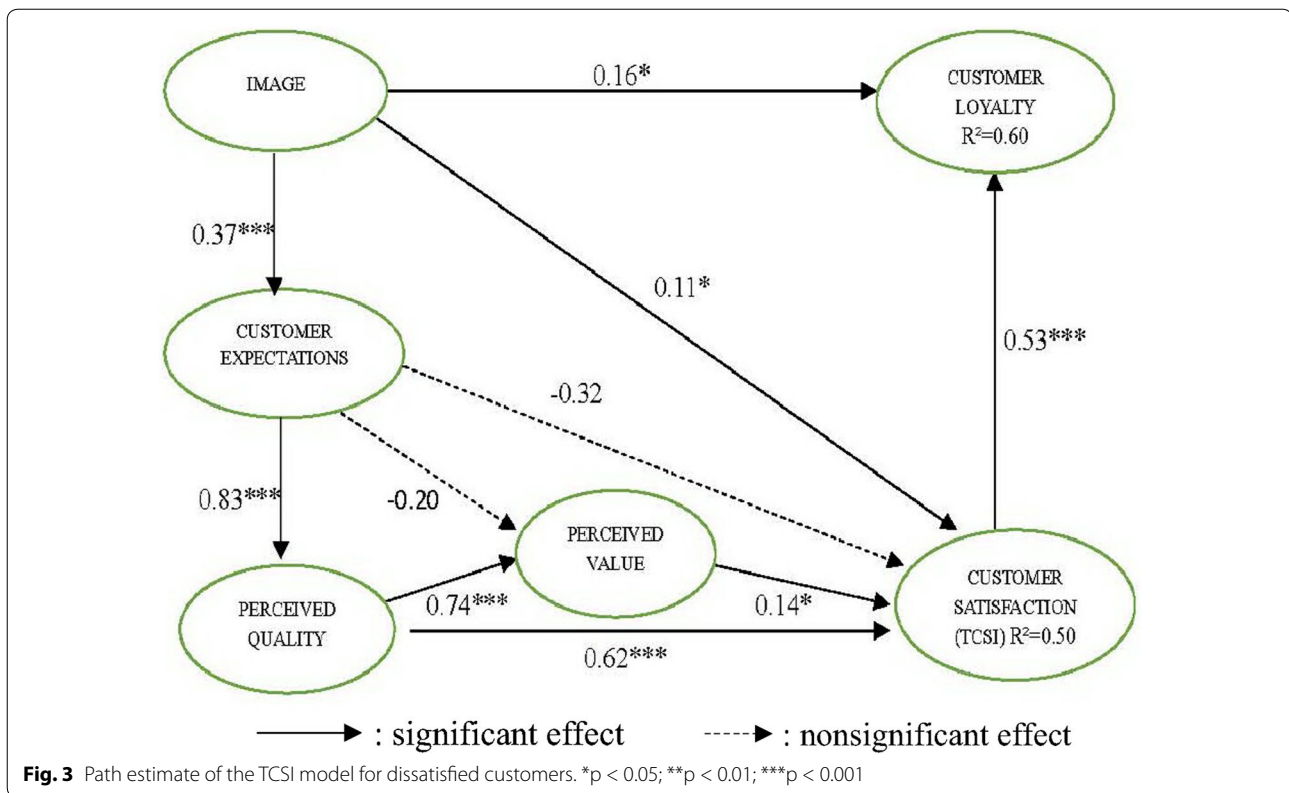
IMAGE

0.16*

CUSTOMER LOYALTY $R^2=0.60$

0.37***

0.11*

CUSTOMER EXPECTATIONS

0.53***

-0.32

0.83***

-0.20

PERCEIVED VALUE

CUSTOMER SATISFACTION (TCSI) $R^2=0.50$

PERCEIVED QUALITY

0.74***

0.14*

0.62***

: significant effect

: nonsignificant effect

**Fig. 3** Path estimate of the TCSI model for dissatisfied customers. *p < 0.05; **p < 0.01; ***p < 0.001